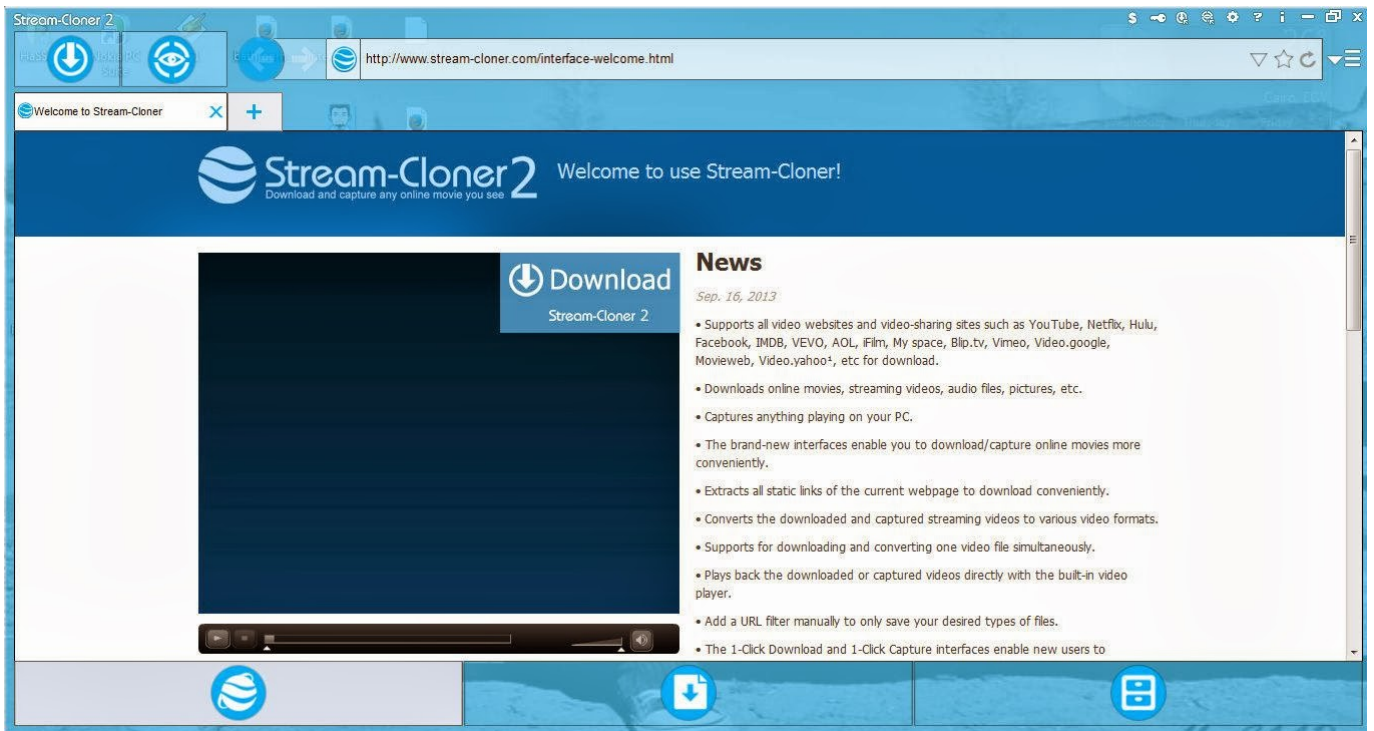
Stream-Cloner 2

http://www.stream-cloner.com/interface-welcome.html

Welcome to Stream-Cloner

Stream-Cloner 2
Download and capture any online movie you see

Welcome to use Stream-Cloner!

Download
Stream-Cloner 2

News

Sep. 16, 2013

• Supports all video websites and video-sharing sites such as YouTube, Netflix, Hulu, Facebook, IMDB, VEVO, AOL, iFilm, My space, Blip.tv, Vimeo, Video.google, Movieweb, Video.yahoo¹, etc for download.

• Downloads online movies, streaming videos, audio files, pictures, etc.

• Captures anything playing on your PC.

• The brand-new interfaces enable you to download/capture online movies more conveniently.

• Extracts all static links of the current webpage to download conveniently.

• Converts the downloaded and captured streaming videos to various video formats.

• Supports for downloading and converting one video file simultaneously.

• Plays back the downloaded or captured videos directly with the built-in video player.

• Add a URL filter manually to only save your desired types of files.

• The 1-Click Download and 1-Click Capture interfaces enable new users to